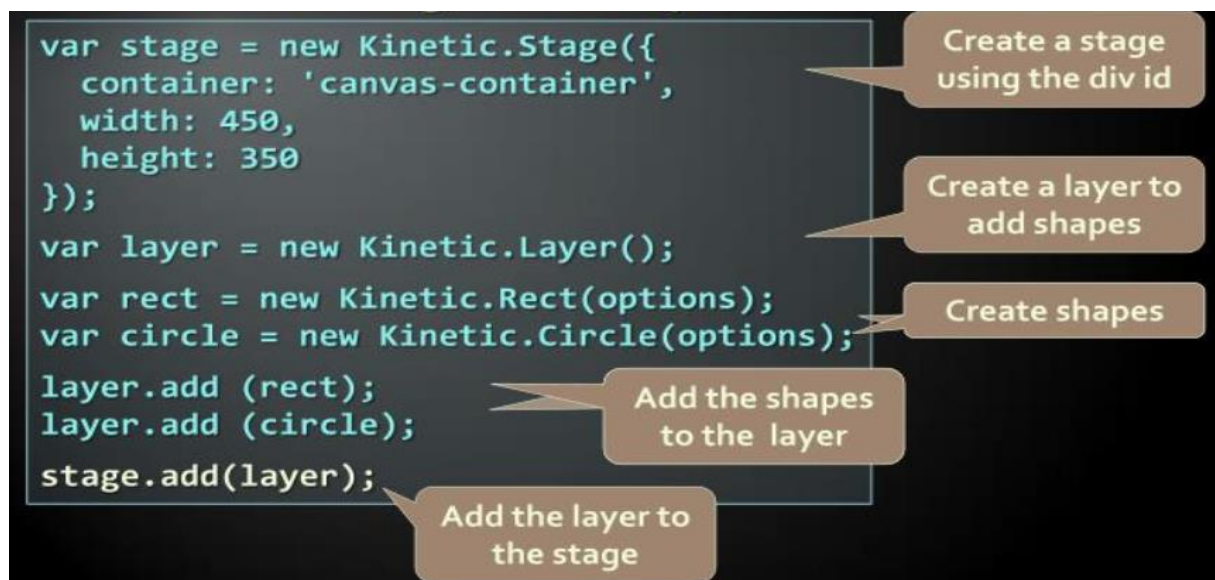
var stage = new Kinetic.Stage({
  container: 'canvas-container',
  width: 450,
  height: 350
});

Create a stage using the div id

var layer = new Kinetic.Layer();

Create a layer to add shapes

var rect = new Kinetic.Rect(options);
var circle = new Kinetic.Circle(options);

Create shapes

layer.add (rect);
layer.add (circle);

Add the shapes to the layer

stage.add(layer);

Add the layer to the stage